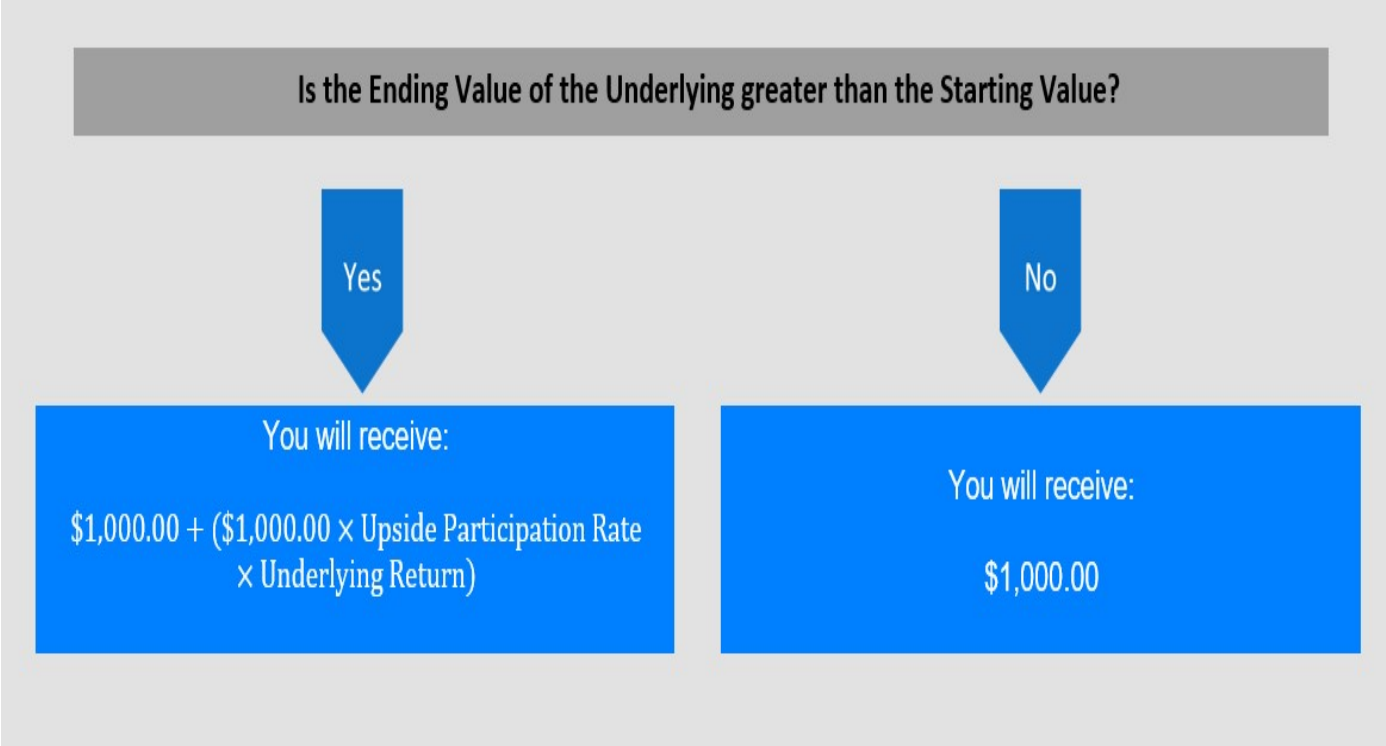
Is the Ending Value of the Underlying greater than the Starting Value?

Yes

No

You will receive:

\$1,000.00 + (\$1,000.00 × Upside Participation Rate × Underlying Return)

You will receive:

\$1,000.00